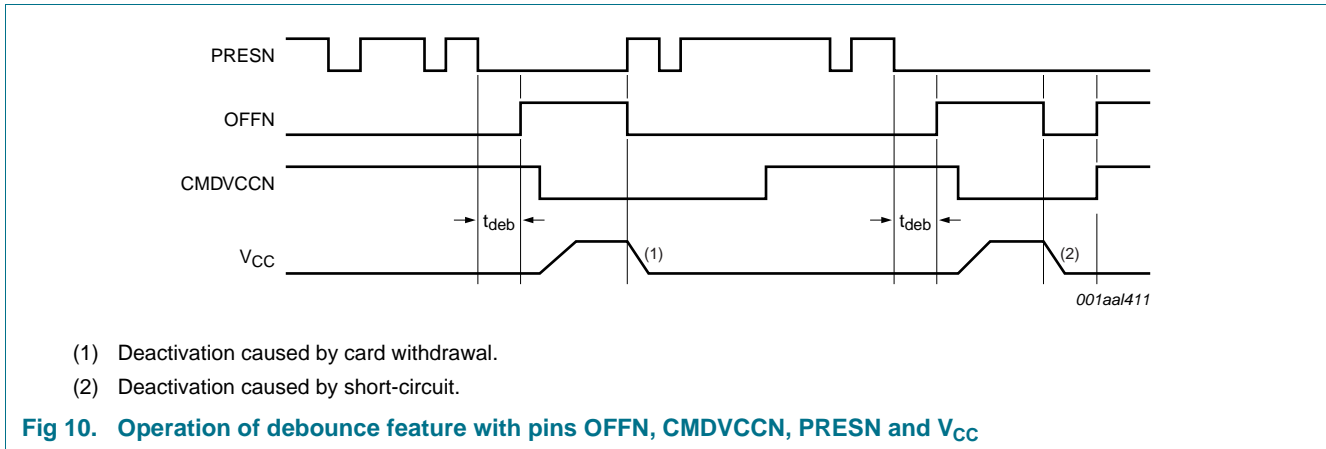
PRESN

OFFN

CMDVCCN

$t_{deb}$

$t_{deb}$

$V_{CC}$

(1)

(2)

001aal411

(1) Deactivation caused by card withdrawal.

(2) Deactivation caused by short-circuit.

Fig 10. Operation of debounce feature with pins OFFN, CMDVCCN, PRESN and $V_{CC}$